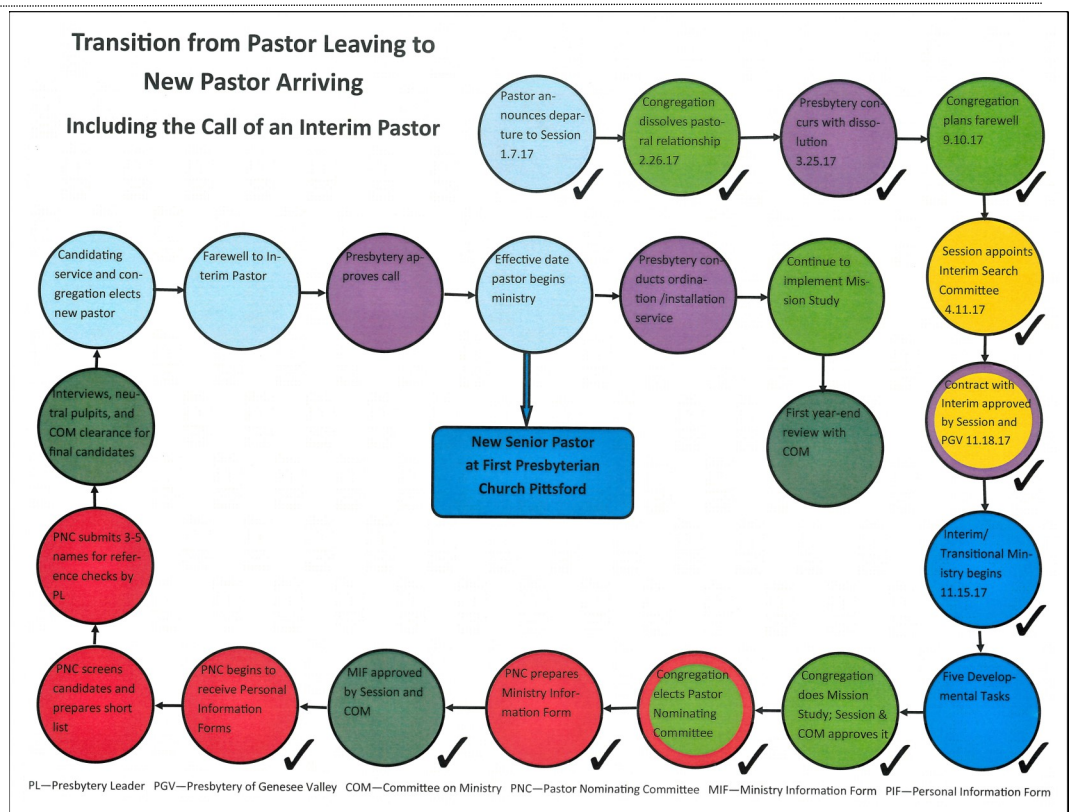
Transition from Pastor Leaving to New Pastor Arriving

Including the Call of an Interim Pastor

Pastor announces departure to Session 1.7.17 ✓

Congregation dissolves pastoral relationship 2.26.17 ✓

Presbytery concurs with dissolution 3.25.17 ✓

Congregation plans farewell 9.10.17 ✓

Session appoints Interim Search Committee 4.11.17 ✓

Contract with Interim approved by Session and PGV 11.18.17 ✓

Interim/ Transitional Ministry begins 11.15.17 ✓

Five Developmental Tasks ✓

Congregation does Mission Study; Session & COM approves it ✓

Congregation elects Pastor Nominating Committee ✓

PNC prepares Ministry Information Form ✓

MIF approved by Session and COM ✓

PNC begins to receive Personal Information Forms ✓

PNC screens candidates and prepares short list

PNC submits 3-5 names for reference checks by PL

Interviews, neutral pulpits, and COM clearance for final candidates

Candidating service and congregation elects new pastor

Farewell to Interim Pastor

Presbytery approves call

Effective date pastor begins ministry

Presbytery conducts ordination /installation service

Continue to implement Mission Study

First year-end review with COM

New Senior Pastor at First Presbyterian Church Pittsford

PL—Presbytery Leader PGV—Presbytery of Genesee Valley COM—Committee on Ministry PNC—Pastor Nominating Committee MIF—Ministry Information Form PIF—Personal Information Form